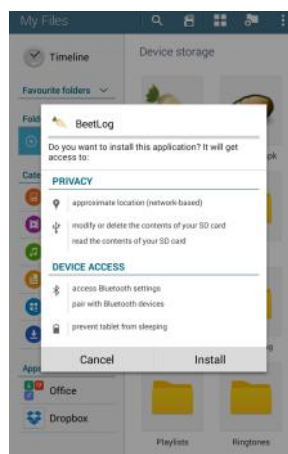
My Files

Timeline

Favourite folders

Device storage

Office

Dropbox

Playlists

Ringtones

BeetLog

Do you want to install this application? It will get access to:

PRIVACY

approximate location (network-based)

modify or delete the contents of your SD card

read the contents of your SD card

DEVICE ACCESS

access Bluetooth settings

pair with Bluetooth devices

prevent tablet from sleeping

Cancel

Install